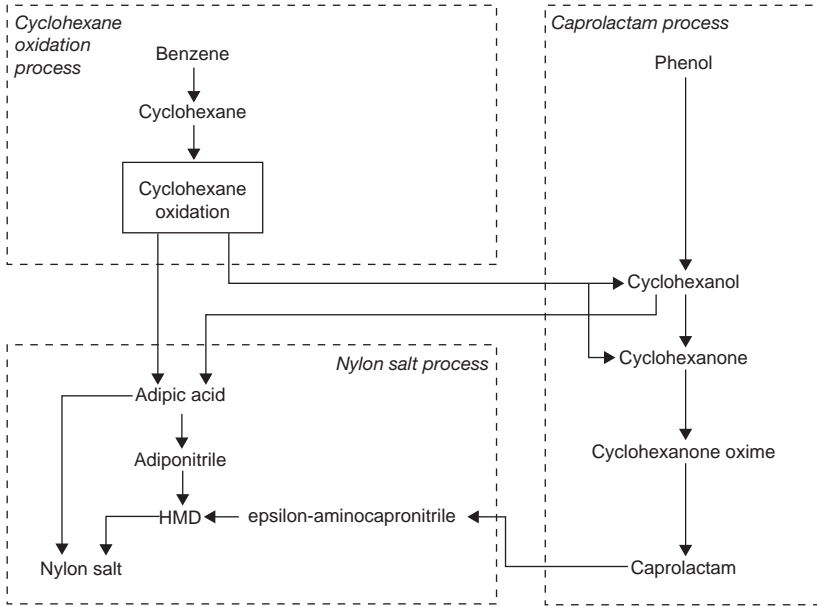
Cyclohexane oxidation process

Benzene

Cyclohexane

Cyclohexane oxidation

Caprolactam process

Phenol

Cyclohexanol

Cyclohexanone

Cyclohexanone oxime

Caprolactam

Nylon salt process

Adipic acid

Adiponitrile

HMD

epsilon-aminocapronitrile

Nylon salt